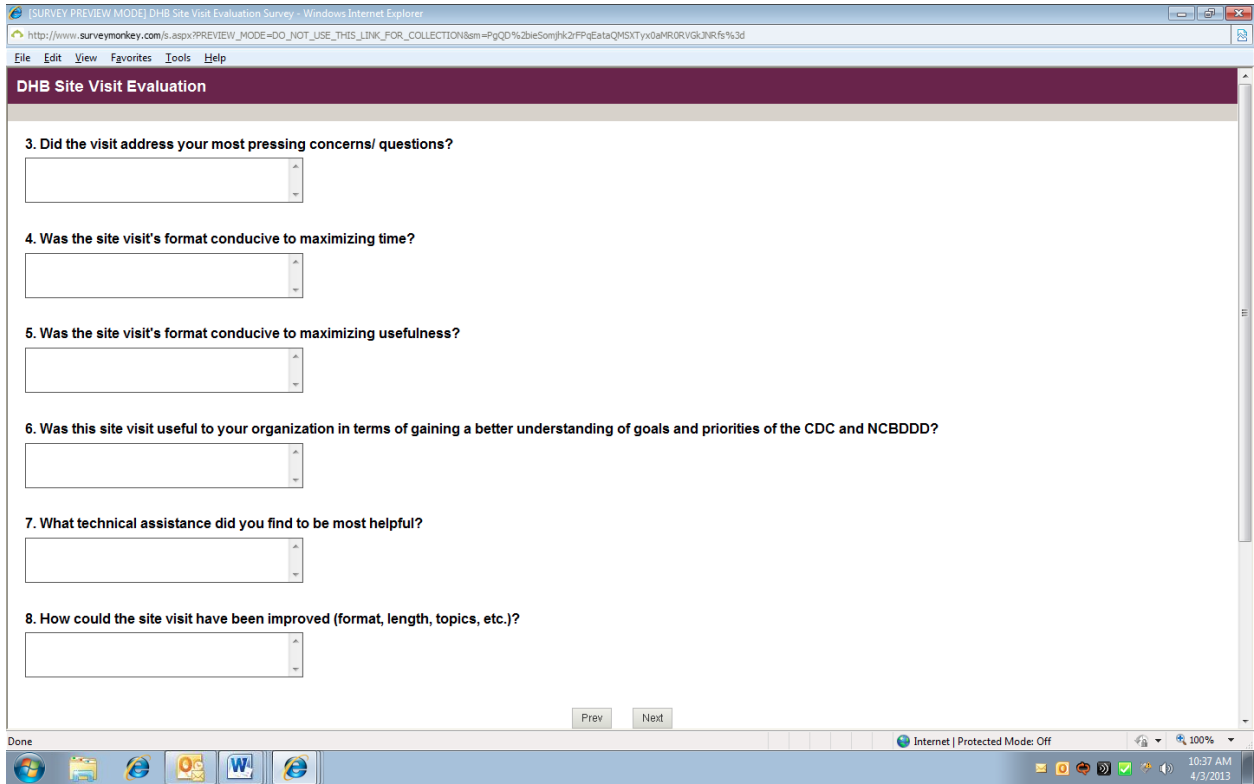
[SURVEY PREVIEW MODE] DHB Site Visit Evaluation Survey - Windows Internet Explorer

http://www.surveymonkey.com/s.aspx?PREVIEW_MODE=DO_NOT_USE_THIS_LINK_FOR_COLLECTION&sm=PgQD%2bieSomjhk2rFPqEataQMSXTyx0aMR0RVGkJNRfs%3d

File Edit View Favorites Tools Help

DHB Site Visit Evaluation

3. Did the visit address your most pressing concerns/ questions?

4. Was the site visit's format conducive to maximizing time?

5. Was the site visit's format conducive to maximizing usefulness?

6. Was this site visit useful to your organization in terms of gaining a better understanding of goals and priorities of the CDC and NCBDDD?

7. What technical assistance did you find to be most helpful?

8. How could the site visit have been improved (format, length, topics, etc.)?

Prev Next

Done

Internet | Protected Mode: Off

100%

10:37 AM
4/3/2013